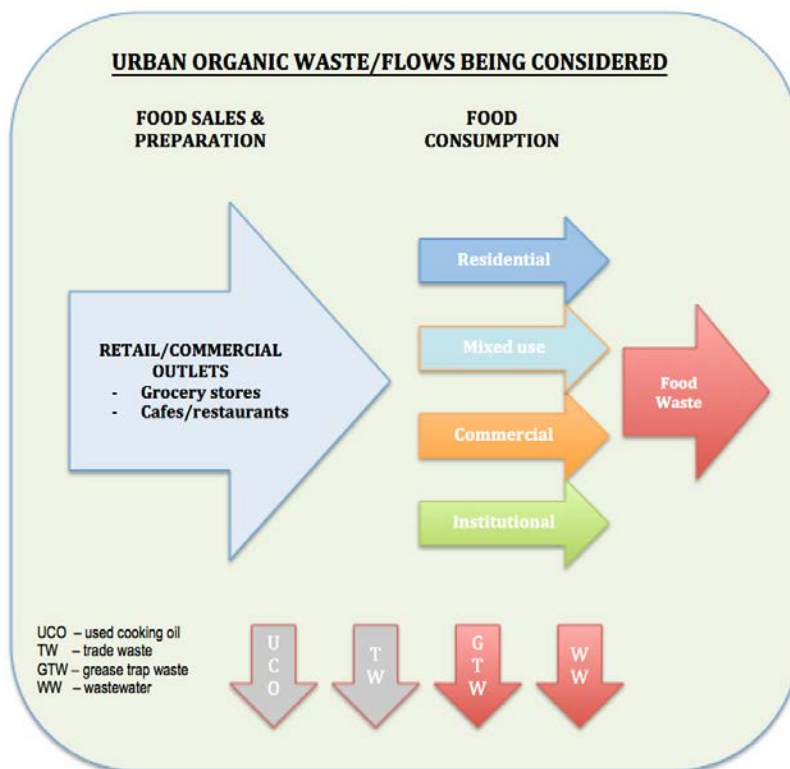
URBAN ORGANIC WASTE/FLOWS BEING CONSIDERED

FOOD SALES & PREPARATION

FOOD CONSUMPTION

RETAIL/COMMERCIAL OUTLETS
- Grocery stores
- Cafes/restaurants

Residential

Mixed use

Commercial

Institutional

Food Waste

UCO – used cooking oil
TW – trade waste
GTW – grease trap waste
WW – wastewater

UCO

TW

GTW

WW